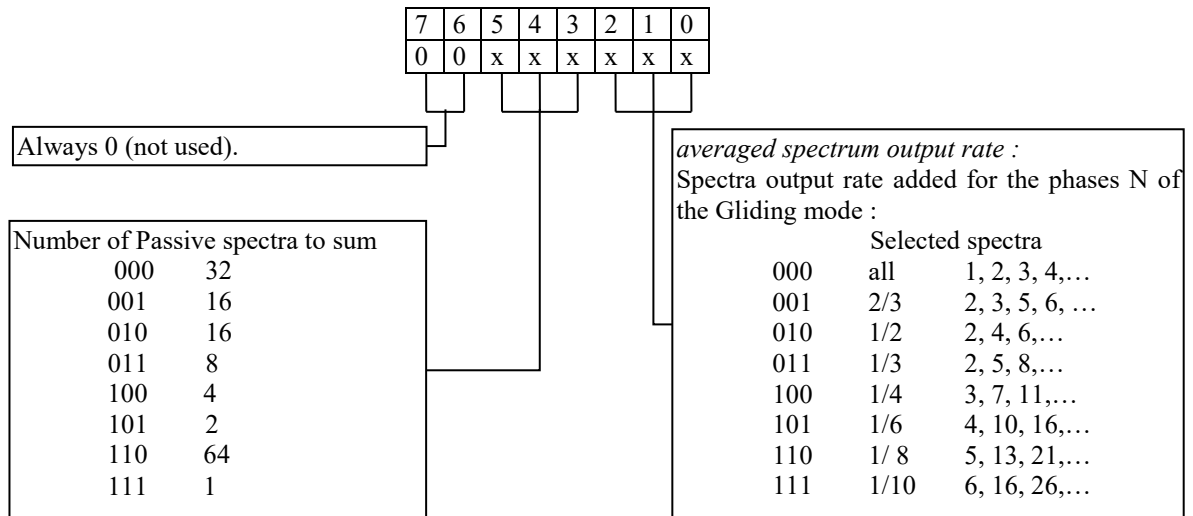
| 7 | 6 | 5 | 4 | 3 | 2 | 1 | 0 |
|---|---|---|---|---|---|---|---|
| 0 | 0 | x | x | x | x | x | x |

Always 0 (not used).

Number of Passive spectra to sum

| | |
|---|---|
| 000 | 32 |
| 001 | 16 |
| 010 | 16 |
| 011 | 8 |
| 100 | 4 |
| 101 | 2 |
| 110 | 64 |
| 111 | 1 |

*averaged spectrum output rate :*
Spectra output rate added for the phases N of the Gliding mode :

| | | Selected spectra |
|---|---|---|
| 000 | all | 1, 2, 3, 4,… |
| 001 | 2/3 | 2, 3, 5, 6, … |
| 010 | 1/2 | 2, 4, 6,… |
| 011 | 1/3 | 2, 5, 8,… |
| 100 | 1/4 | 3, 7, 11,… |
| 101 | 1/6 | 4, 10, 16,… |
| 110 | 1/ 8 | 5, 13, 21,… |
| 111 | 1/10 | 6, 16, 26,… |